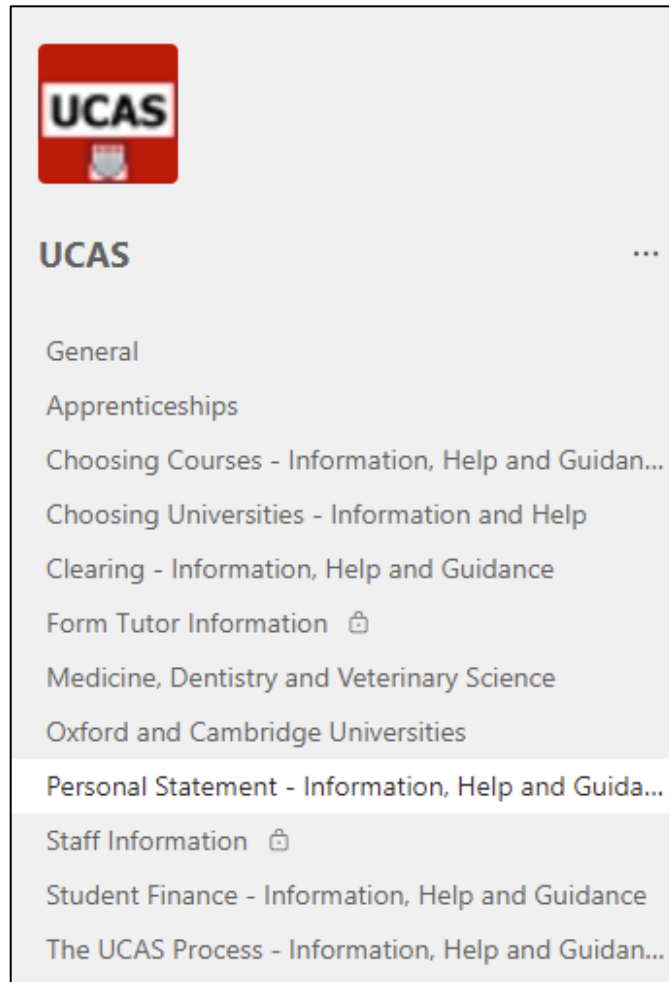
UCAS

UCAS ...

General
Apprenticeships
Choosing Courses - Information, Help and Guidan...
Choosing Universities - Information and Help
Clearing - Information, Help and Guidance
Form Tutor Information
Medicine, Dentistry and Veterinary Science
Oxford and Cambridge Universities
Personal Statement - Information, Help and Guida...
Staff Information
Student Finance - Information, Help and Guidance
The UCAS Process - Information, Help and Guidan...